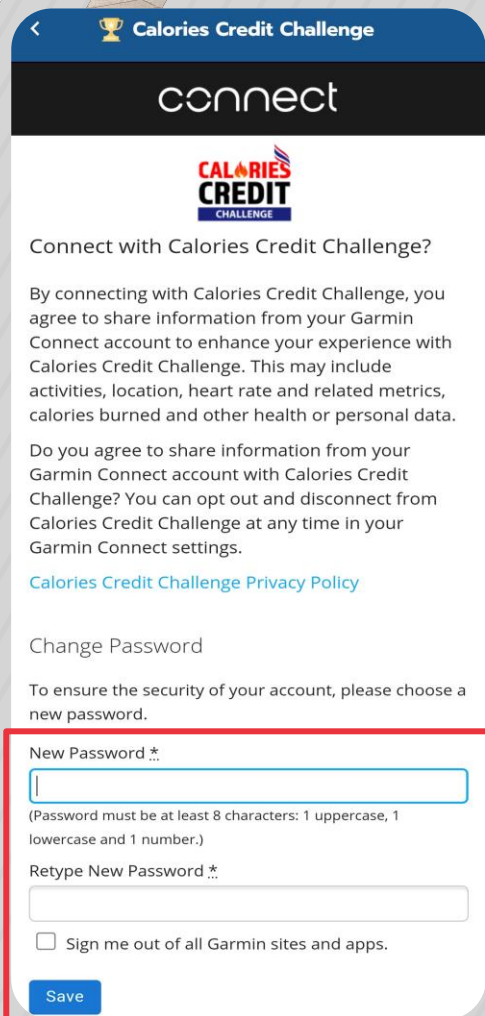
<

Calories Credit Challenge

connect

CALORIES CREDIT CHALLENGE

Connect with Calories Credit Challenge?

By connecting with Calories Credit Challenge, you agree to share information from your Garmin Connect account to enhance your experience with Calories Credit Challenge. This may include activities, location, heart rate and related metrics, calories burned and other health or personal data.

Do you agree to share information from your Garmin Connect account with Calories Credit Challenge? You can opt out and disconnect from Calories Credit Challenge at any time in your Garmin Connect settings.

Calories Credit Challenge Privacy Policy

Change Password

To ensure the security of your account, please choose a new password.

New Password *

(Password must be at least 8 characters: 1 uppercase, 1 lowercase and 1 number.)

Retype New Password *

Sign me out of all Garmin sites and apps.

Save